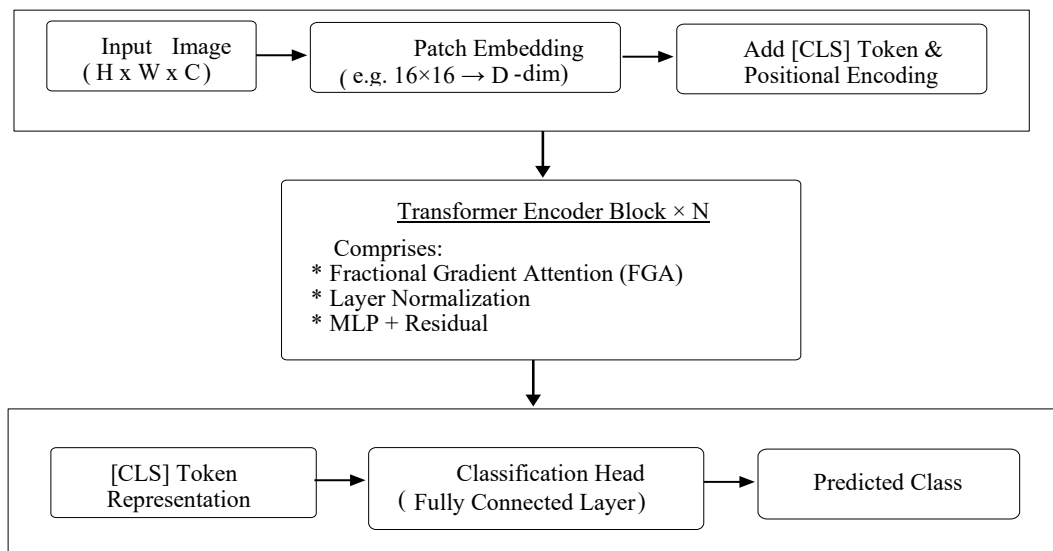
Input Image
( H x W x C)

Patch Embedding
( e.g. $16\times16 \rightarrow$ D -dim)

Add [CLS] Token &
Positional Encoding

Transformer Encoder Block × N

Comprises:
* Fractional Gradient Attention (FGA)
* Layer Normalization
* MLP + Residual

[CLS] Token
Representation

Classification Head
( Fully Connected Layer)

Predicted Class